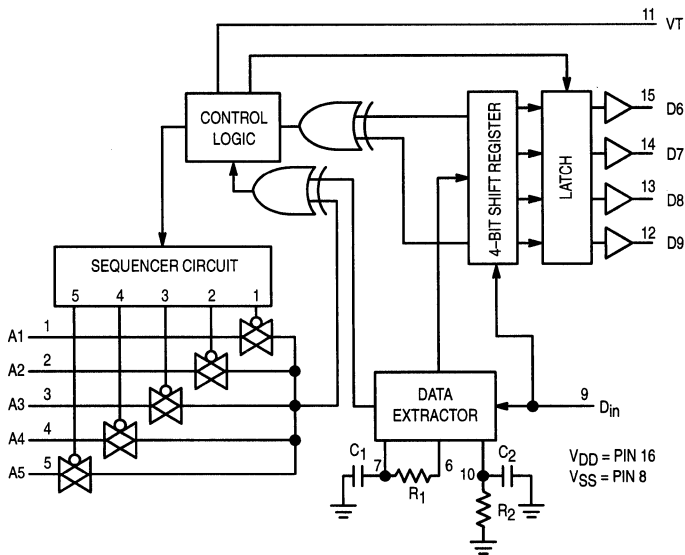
11 VT

CONTROL LOGIC

4–BIT SHIFT REGISTER

LATCH

15 D6

14 D7

13 D8

12 D9

SEQUENCER CIRCUIT

5 4 3 2 1

A1 1

A2 2

A3 3

A4 4

A5 5

DATA EXTRACTOR

9 $D_{in}$

$C_1$ 7 $R_1$ 6

10 $C_2$

$R_2$

$V_{DD}$ = PIN 16
$V_{SS}$ = PIN 8